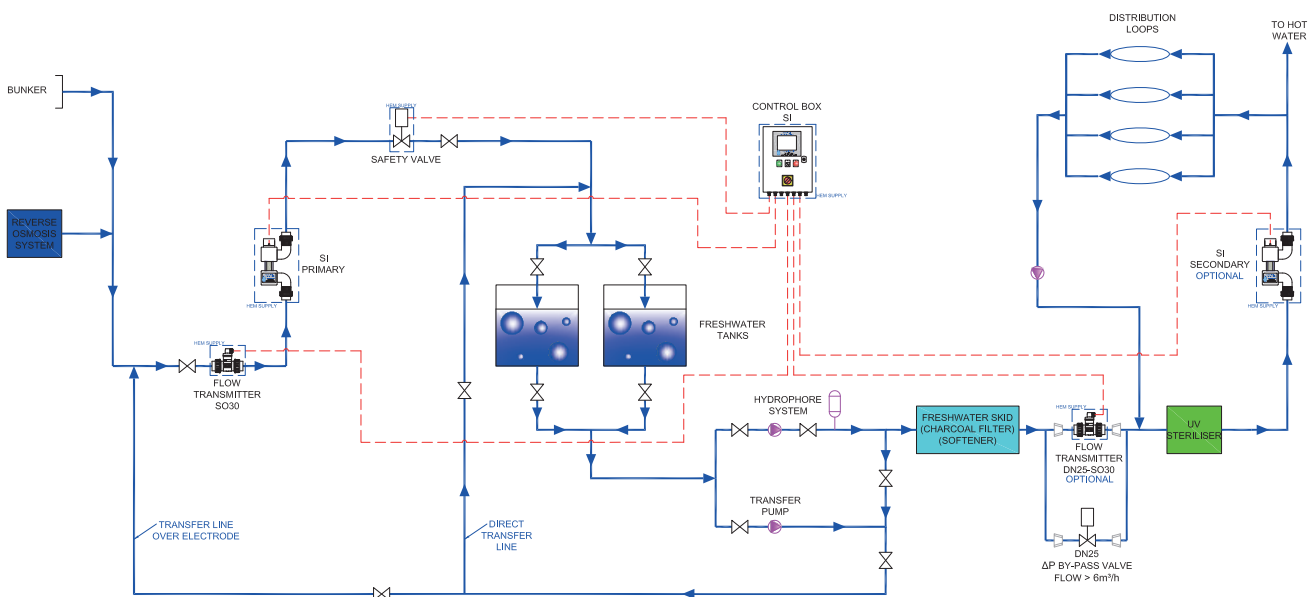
BUNKER

REVERSE OSMOSIS SYSTEM

HEM SUPPLY

SAFETY VALVE

CONTROL BOX
SI

HEM SUPPLY

DISTRIBUTION LOOPS

TO HOT WATER

HEM SUPPLY

SI PRIMARY

SI SECONDARY
OPTIONAL

HEM SUPPLY

HEM SUPPLY

FLOW TRANSMITTER SO30

FRESHWATER TANKS

HYDROPHORE SYSTEM

FRESHWATER SKID (CHARCOAL FILTER) (SOFTENER)

HEM SUPPLY

FLOW TRANSMITTER DN25-SO30
OPTIONAL

UV STERILISER

TRANSFER PUMP

TRANSFER LINE OVER ELECTRODE

DIRECT TRANSFER LINE

DN25
ΔP BY-PASS VALVE
FLOW > 6m³/h